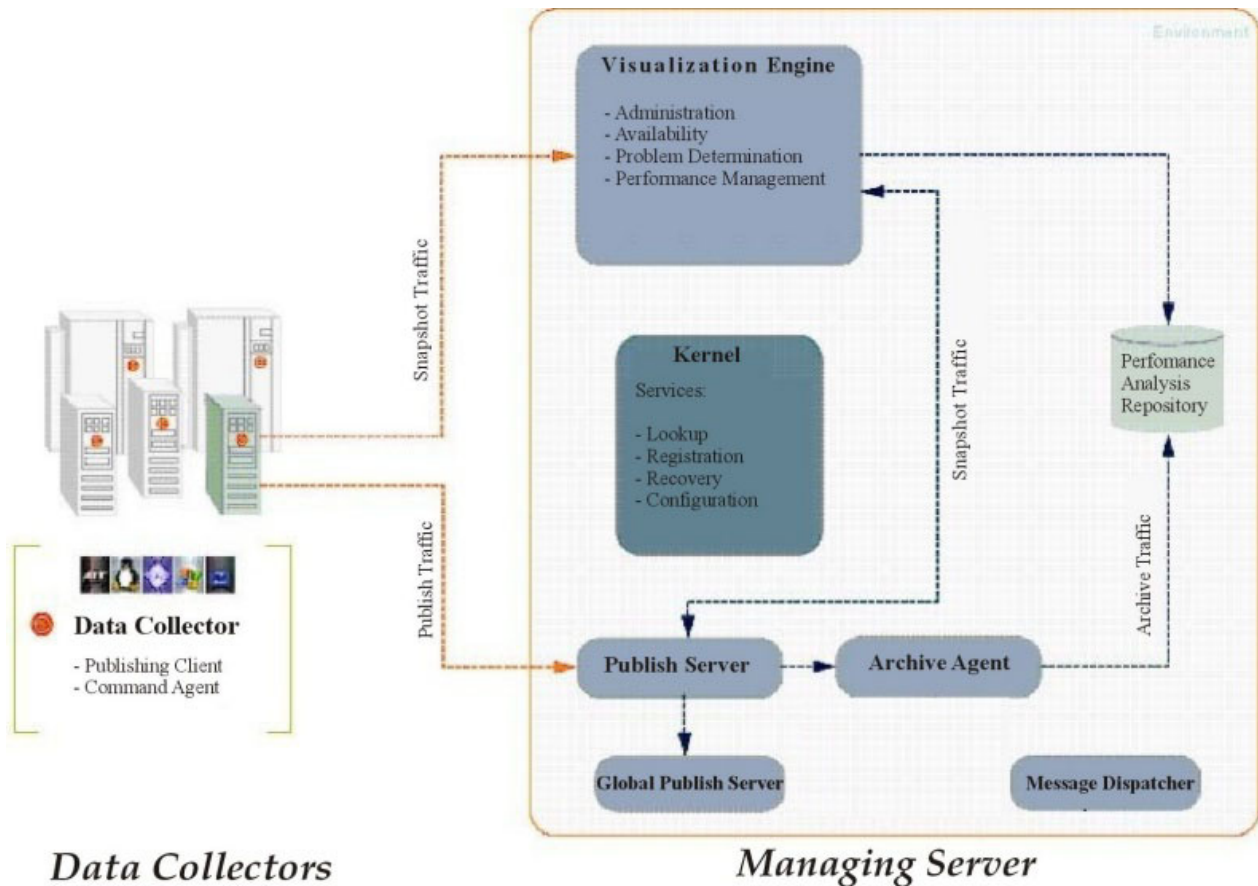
Environment

Visualization Engine

- Administration
- Availability
- Problem Determination
- Performance Management

Snapshot Traffic

Kernel

Services:

- Lookup
- Registration
- Recovery
- Configuration

Snapshot Traffic

Perfomance Analysis Repository

Data Collector

- Publishing Client
- Command Agent

Publish Traffic

Archive Traffic

Publish Server

Archive Agent

Global Publish Server

Message Dispatcher

Data Collectors

Managing Server